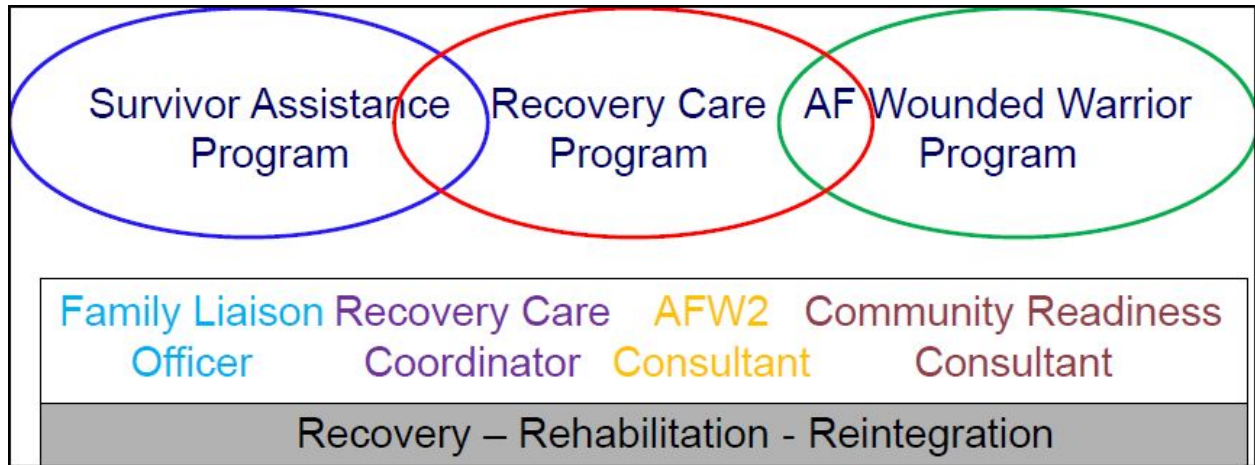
Survivor Assistance Program

Recovery Care Program

AF Wounded Warrior Program

Family Liaison Officer

Recovery Care Coordinator

AFW2 Consultant

Community Readiness Consultant

Recovery – Rehabilitation - Reintegration